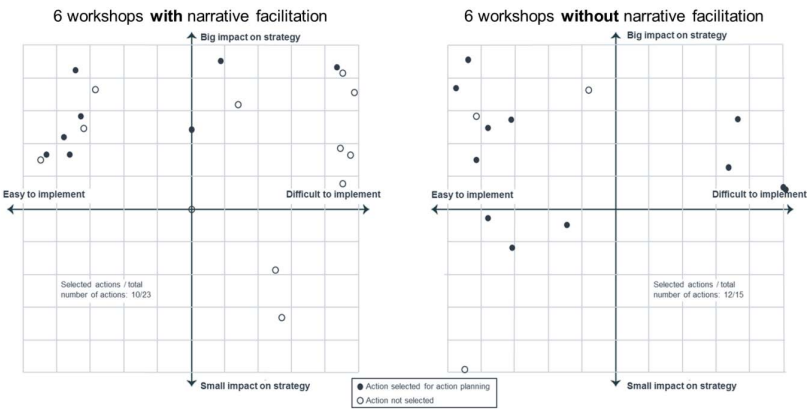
6 workshops **with** narrative facilitation

Big impact on strategy

Easy to implement

Difficult to implement

Selected actions / total number of actions: 10/23

Small impact on strategy

6 workshops **without** narrative facilitation

Big impact on strategy

Easy to implement

Difficult to implement

Selected actions / total number of actions: 12/15

Small impact on strategy

● Action selected for action planning
○ Action not selected